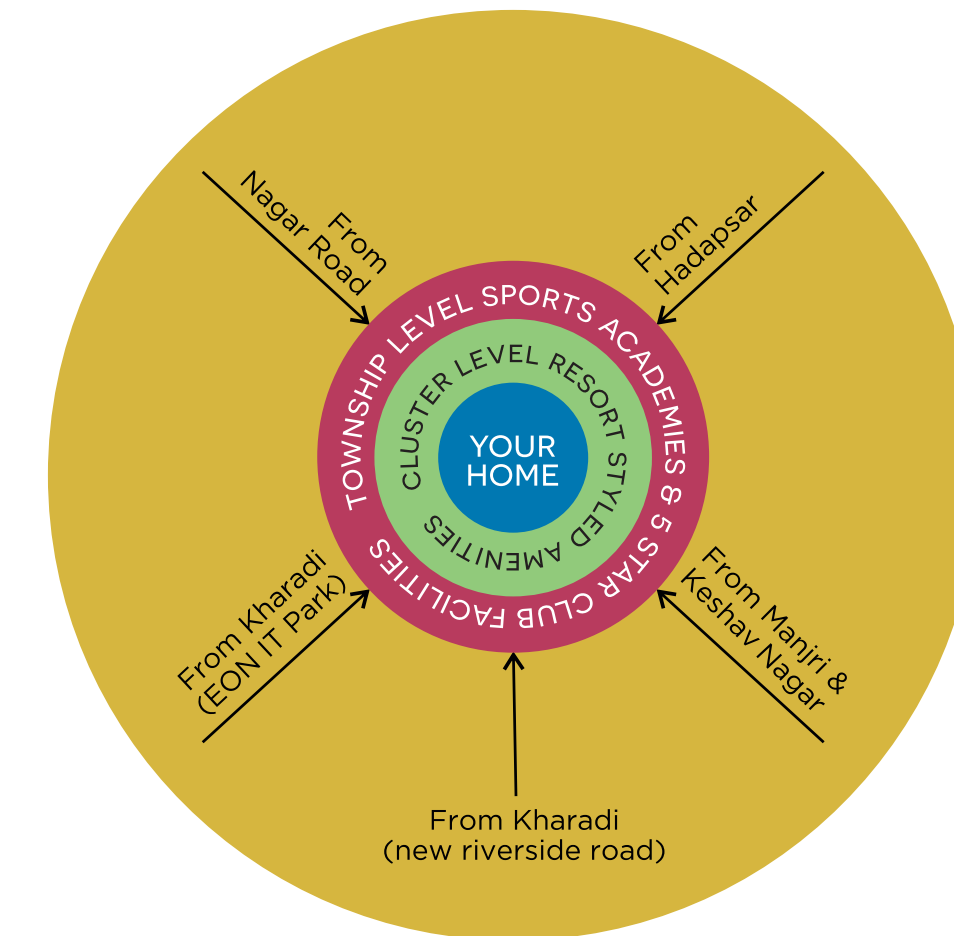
From Nagar Road

From Hadapsar

TOWNSHIP LEVEL SPORTS ACADEMIES & 5 STAR CLUB FACILITIES

CLUSTER LEVEL RESORT STYLED AMENITIES

YOUR HOME

From Kharadi (EON IT Park)

From Manjri & Keshav Nagar

From Kharadi (new riverside road)